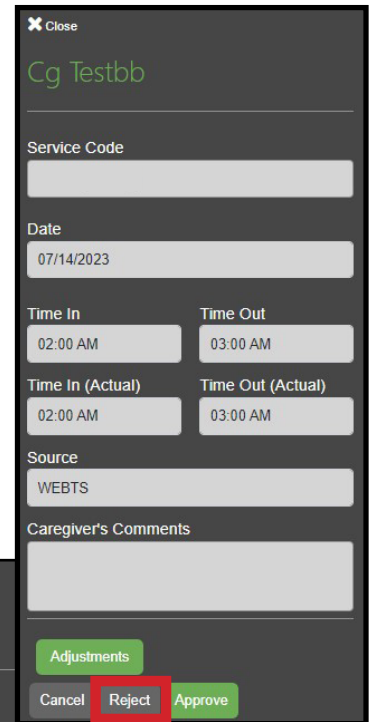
Close

Cg Testbb

Service Code

Date

07/14/2023

Time In

02:00 AM

Time Out

03:00 AM

Time In (Actual)

02:00 AM

Time Out (Actual)

03:00 AM

Source

WEBTS

Caregiver's Comments

Adjustments

Cancel Reject Approve